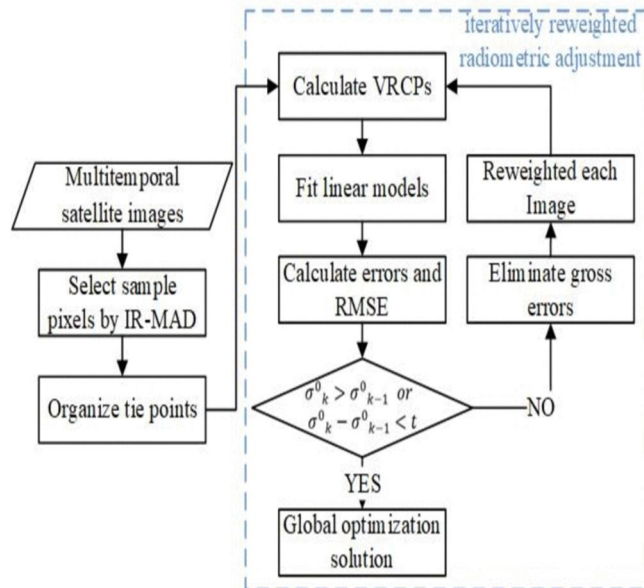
iteratively reweighted radiometric adjustment

Calculate VRCPs

Multitemporal satellite images

Fit linear models

Reweighted each Image

Select sample pixels by IR-MAD

Calculate errors and RMSE

Eliminate gross errors

Organize tie points

$\sigma^0{}_k > \sigma^0{}_{k-1}$ or $\sigma^0{}_k - \sigma^0{}_{k-1} < t$

NO

YES

Global optimization solution